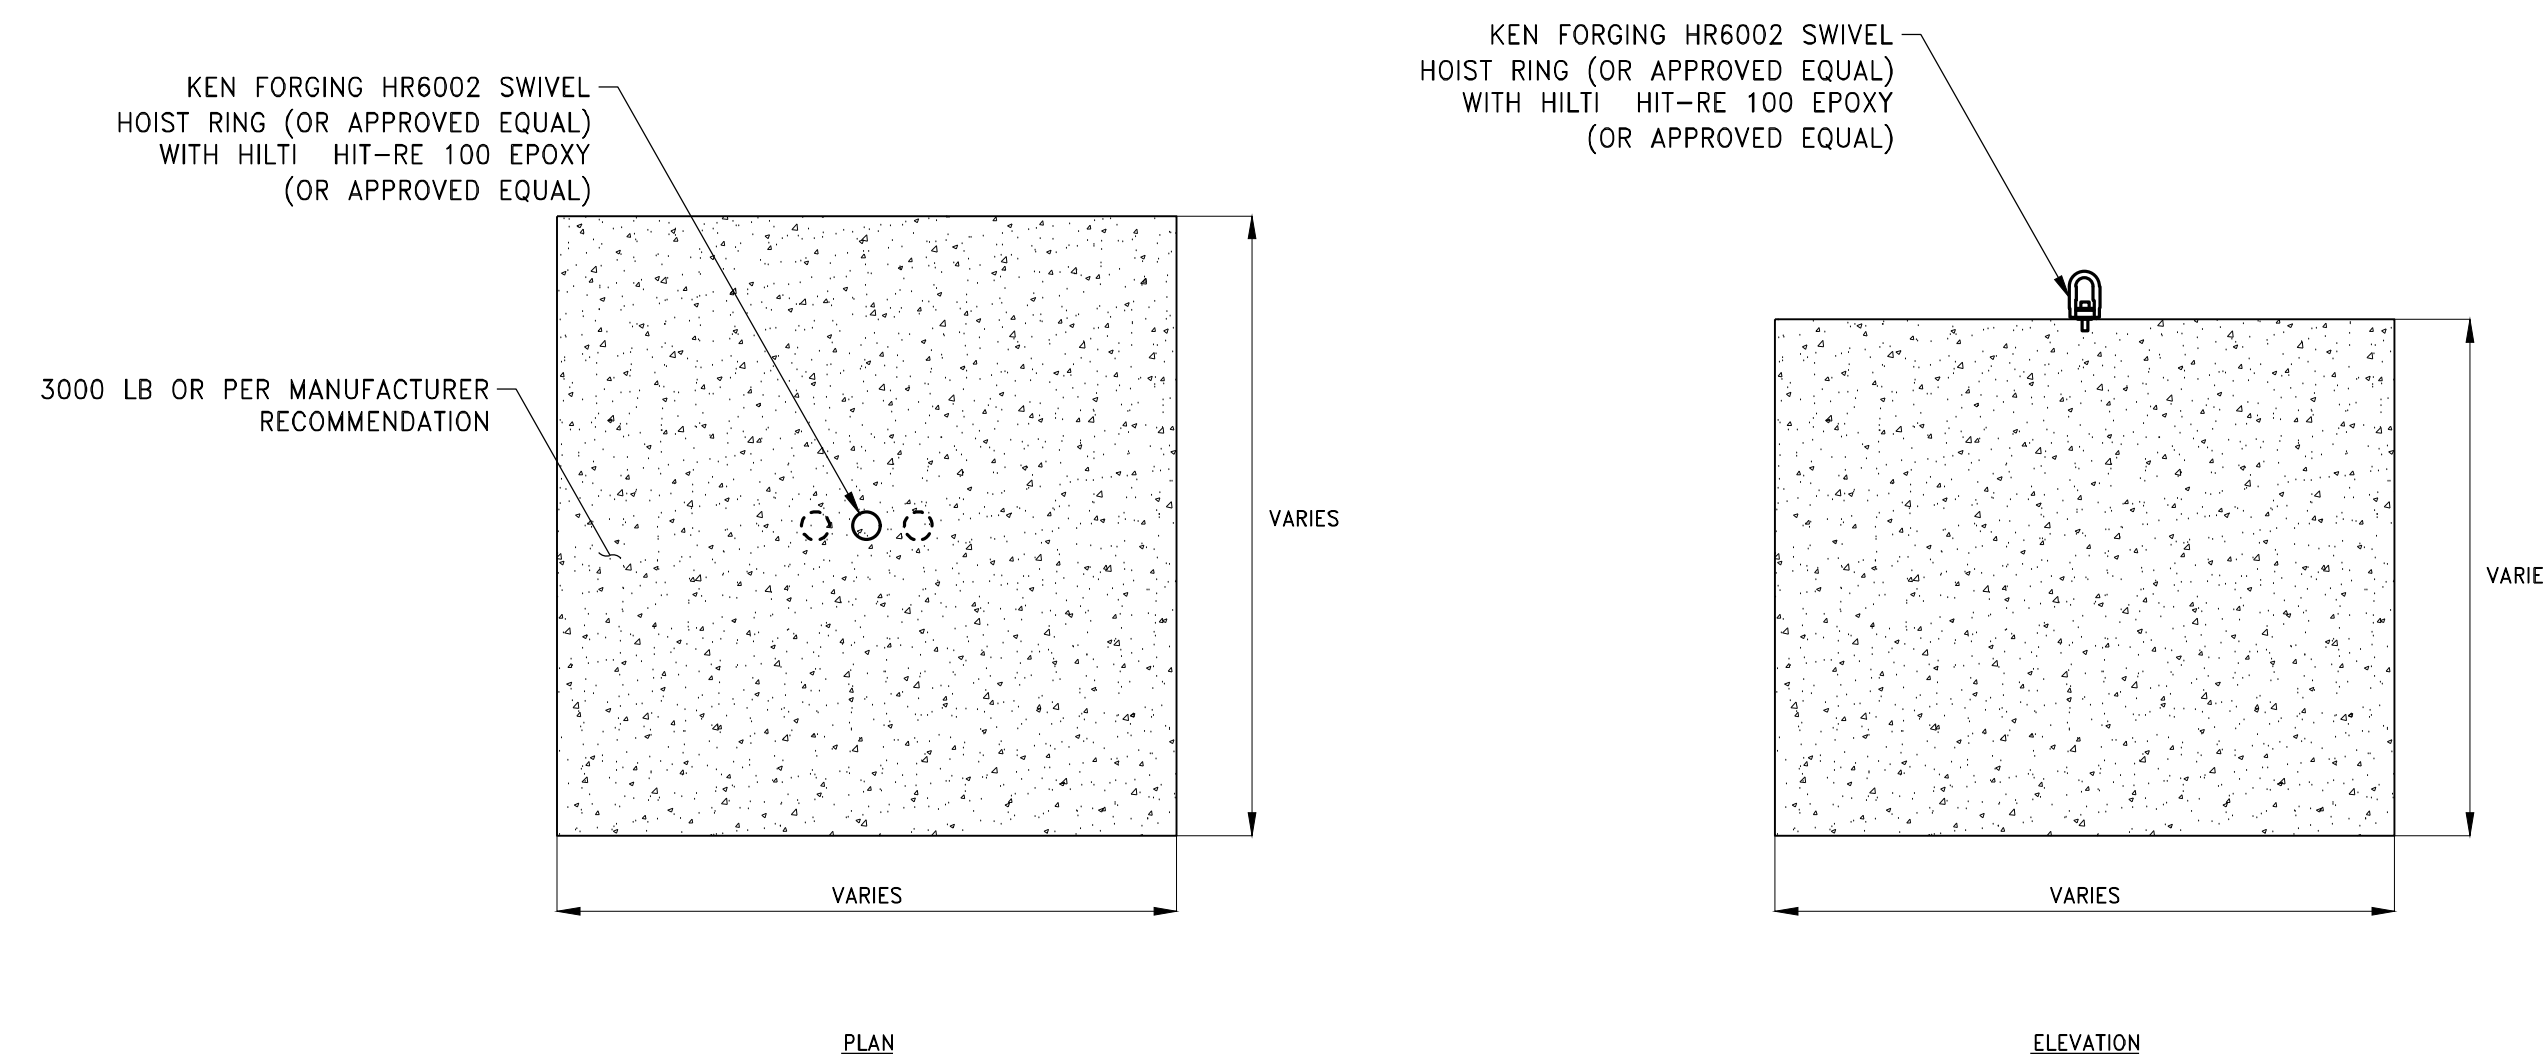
KEN FORGING HR6002 SWIVEL HOIST RING (OR APPROVED EQUAL) WITH HILTI HIT-RE 100 EPOXY (OR APPROVED EQUAL)

3000 LB OR PER MANUFACTURER RECOMMENDATION

VARIES

VARIES

PLAN

KEN FORGING HR6002 SWIVEL HOIST RING (OR APPROVED EQUAL) WITH HILTI HIT-RE 100 EPOXY (OR APPROVED EQUAL)

VARIE

VARIES

ELEVATION